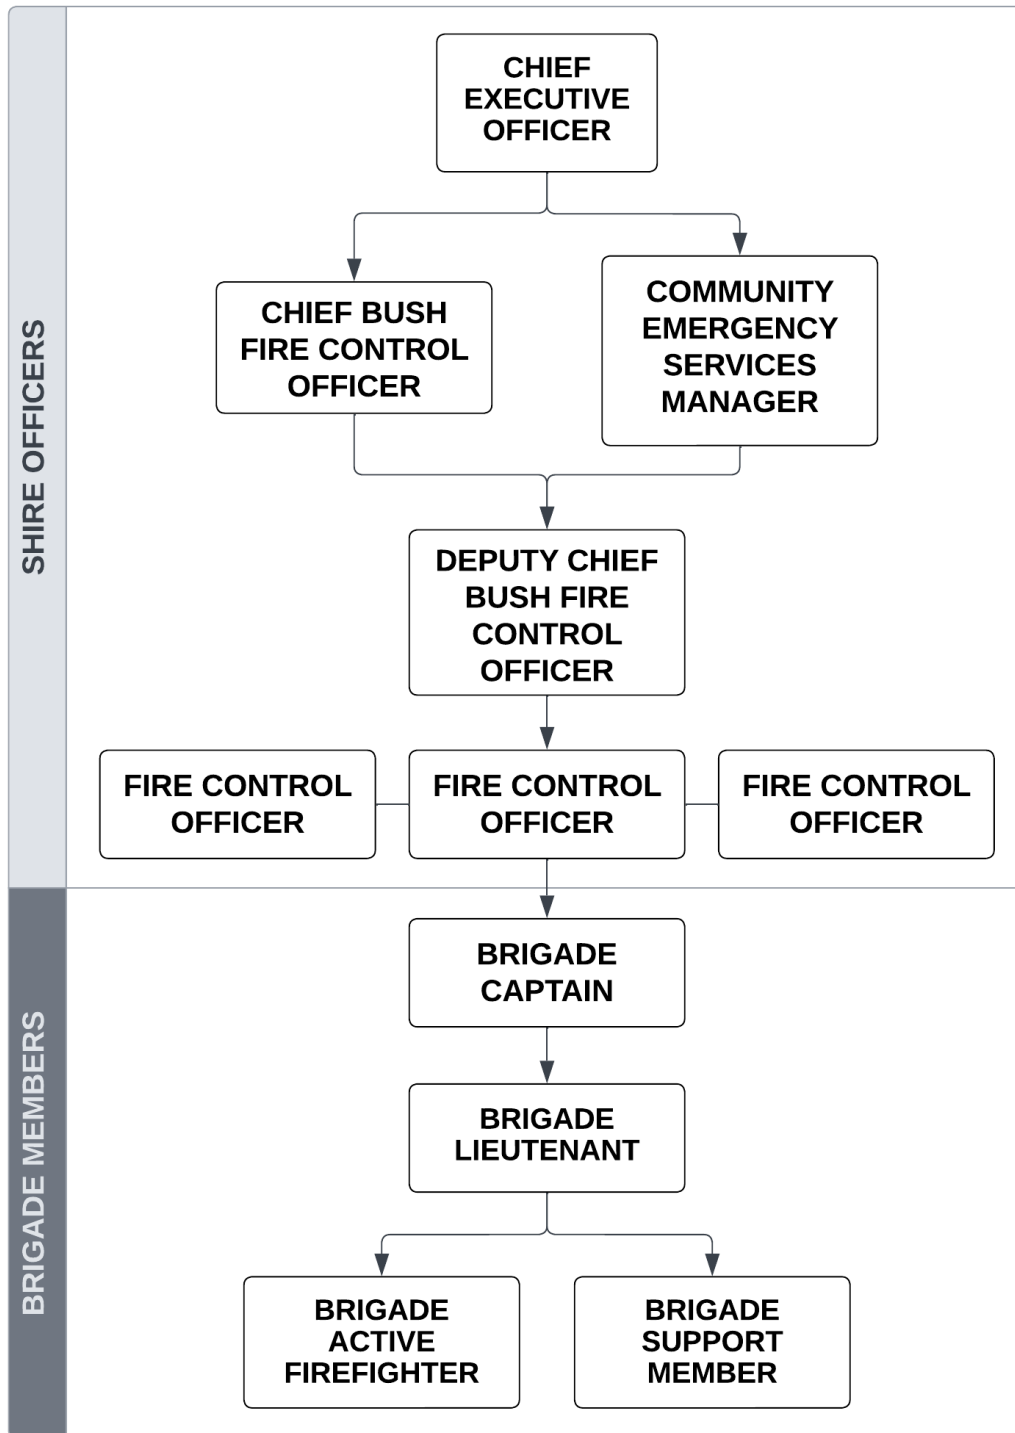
SHIRE OFFICERS

CHIEF EXECUTIVE OFFICER

CHIEF BUSH FIRE CONTROL OFFICER

COMMUNITY EMERGENCY SERVICES MANAGER

DEPUTY CHIEF BUSH FIRE CONTROL OFFICER

FIRE CONTROL OFFICER

FIRE CONTROL OFFICER

FIRE CONTROL OFFICER

BRIGADE MEMBERS

BRIGADE CAPTAIN

BRIGADE LIEUTENANT

BRIGADE ACTIVE FIREFIGHTER

BRIGADE SUPPORT MEMBER